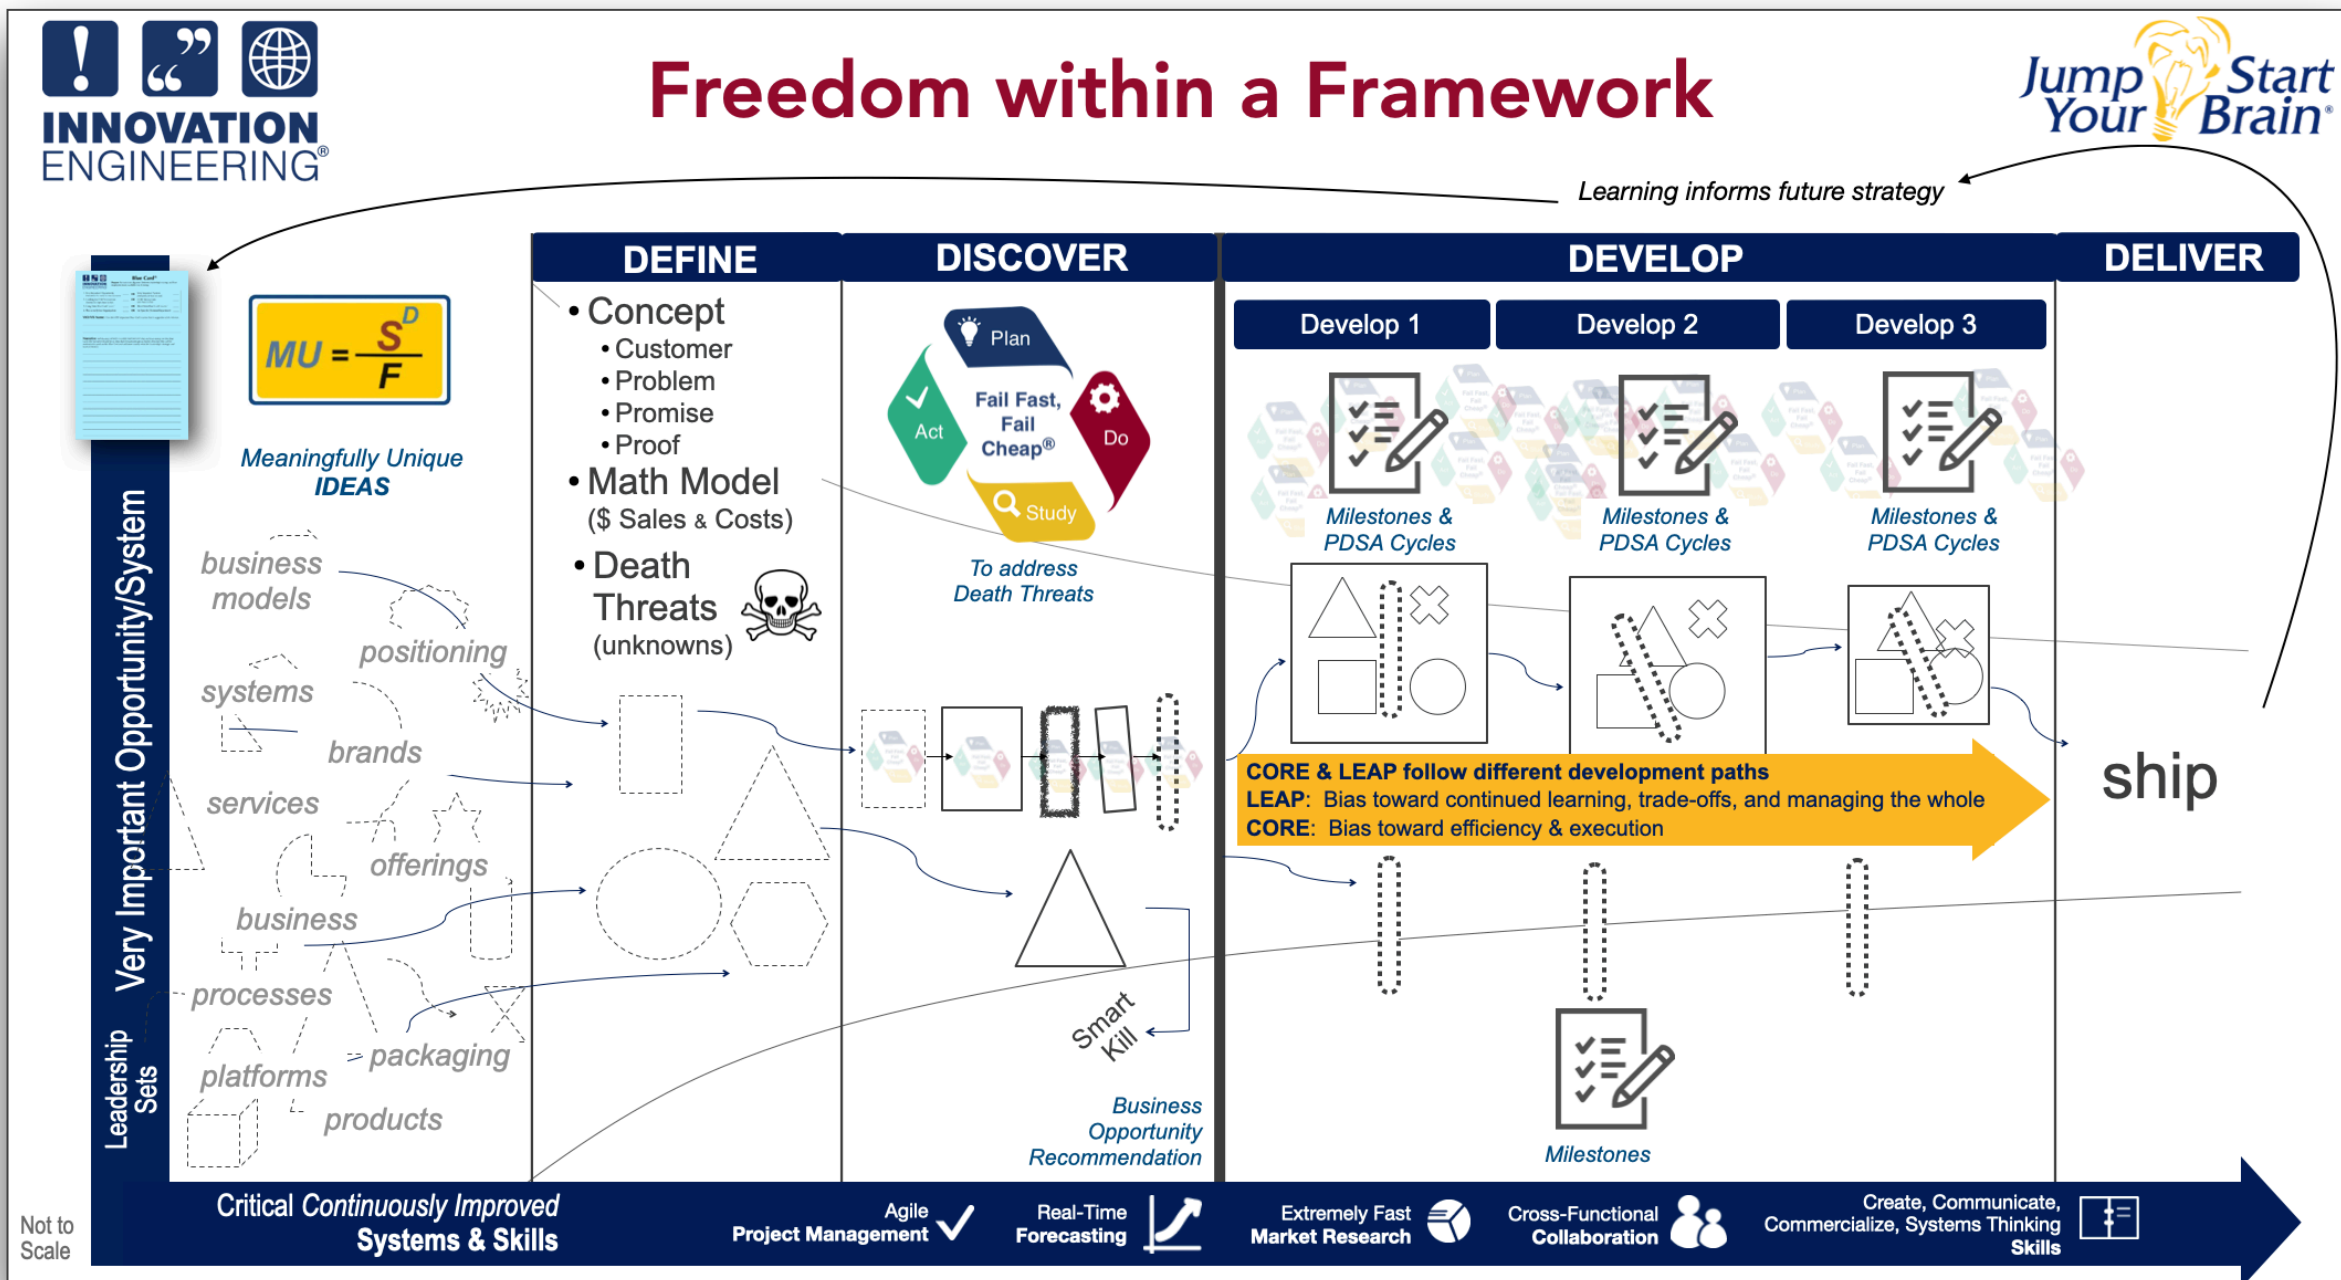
INNOVATION ENGINEERING®

Freedom within a Framework

Jump Start Your Brain®

Learning informs future strategy

DEFINE

DISCOVER

DEVELOP

DELIVER

$MU = \frac{S^D}{F}$

Meaningfully Unique IDEAS

Very Important Opportunity/System

Leadership Sets

business models
positioning
systems
brands
services
offerings
business
processes
packaging
platforms
products

• Concept
• Customer
• Problem
• Promise
• Proof
• Math Model ($ Sales & Costs)
• Death Threats (unknowns)

Plan
Do
Study
Act
Fail Fast, Fail Cheap®

To address Death Threats

Smart Kill

Business Opportunity Recommendation

Develop 1
Develop 2
Develop 3

Milestones & PDSA Cycles
Milestones & PDSA Cycles
Milestones & PDSA Cycles

CORE & LEAP follow different development paths
LEAP: Bias toward continued learning, trade-offs, and managing the whole
CORE: Bias toward efficiency & execution

ship

Milestones

Not to Scale

Critical Continuously Improved Systems & Skills

Agile Project Management

Real-Time Forecasting

Extremely Fast Market Research

Cross-Functional Collaboration

Create, Communicate, Commercialize, Systems Thinking Skills